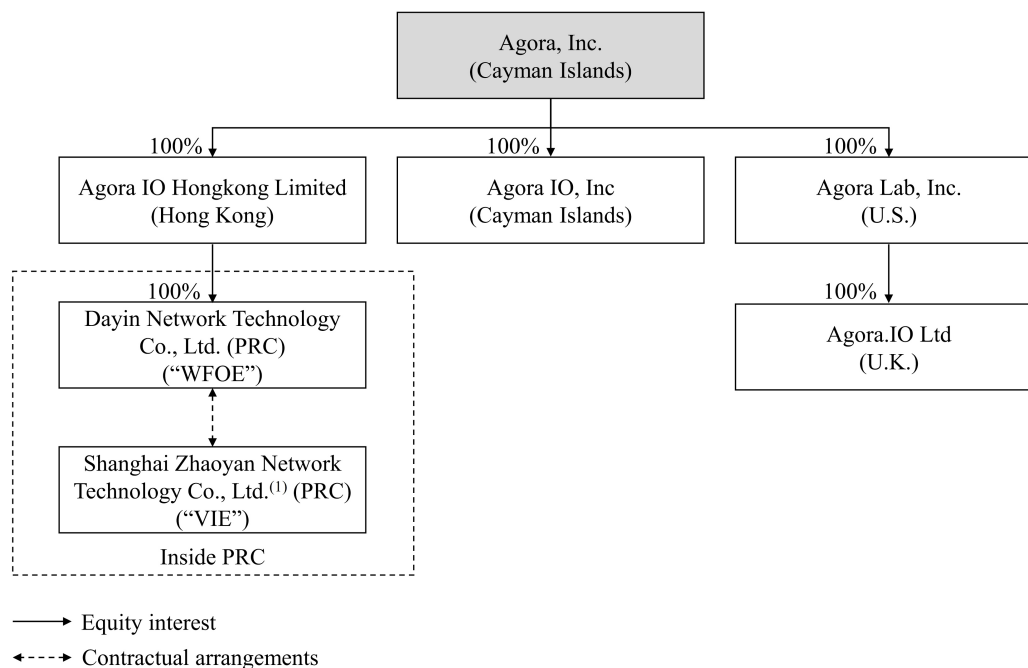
Agora, Inc.
(Cayman Islands)

100%
Agora IO Hongkong Limited
(Hong Kong)

100%
Agora IO, Inc
(Cayman Islands)

100%
Agora Lab, Inc.
(U.S.)

100%
Dayin Network Technology Co., Ltd. (PRC)
("WFOE")

Shanghai Zhaoyan Network Technology Co., Ltd.$^{(1)}$ (PRC)
("VIE")

Inside PRC

100%
Agora.IO Ltd
(U.K.)

Equity interest

Contractual arrangements